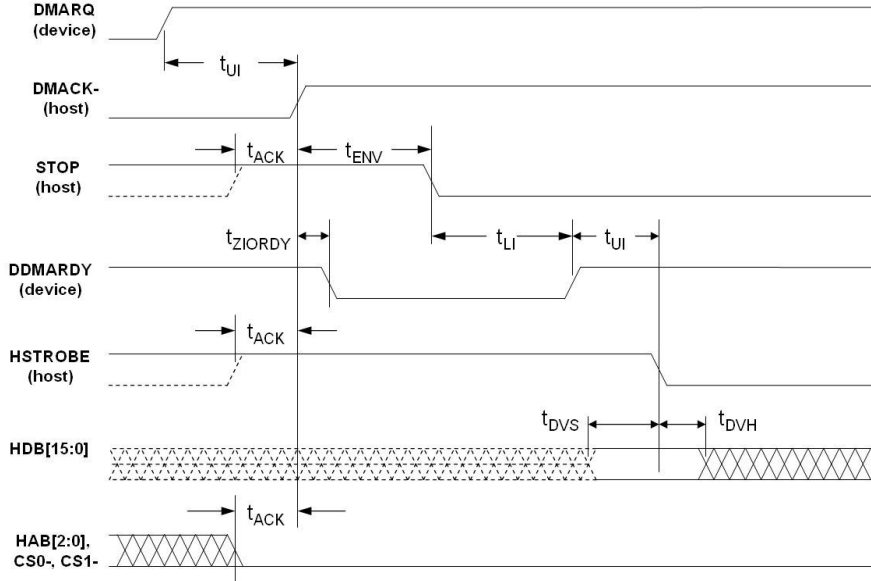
DMARQ (device)

$t_{UI}$

DMACK- (host)

$t_{ACK}$

$t_{ENV}$

STOP (host)

$t_{ZIORDY}$

$t_{LI}$

$t_{UI}$

DDMARDY (device)

$t_{ACK}$

HSTROBE (host)

$t_{DVS}$

$t_{DVH}$

HDB[15:0]

$t_{ACK}$

HAB[2:0], CS0-, CS1-